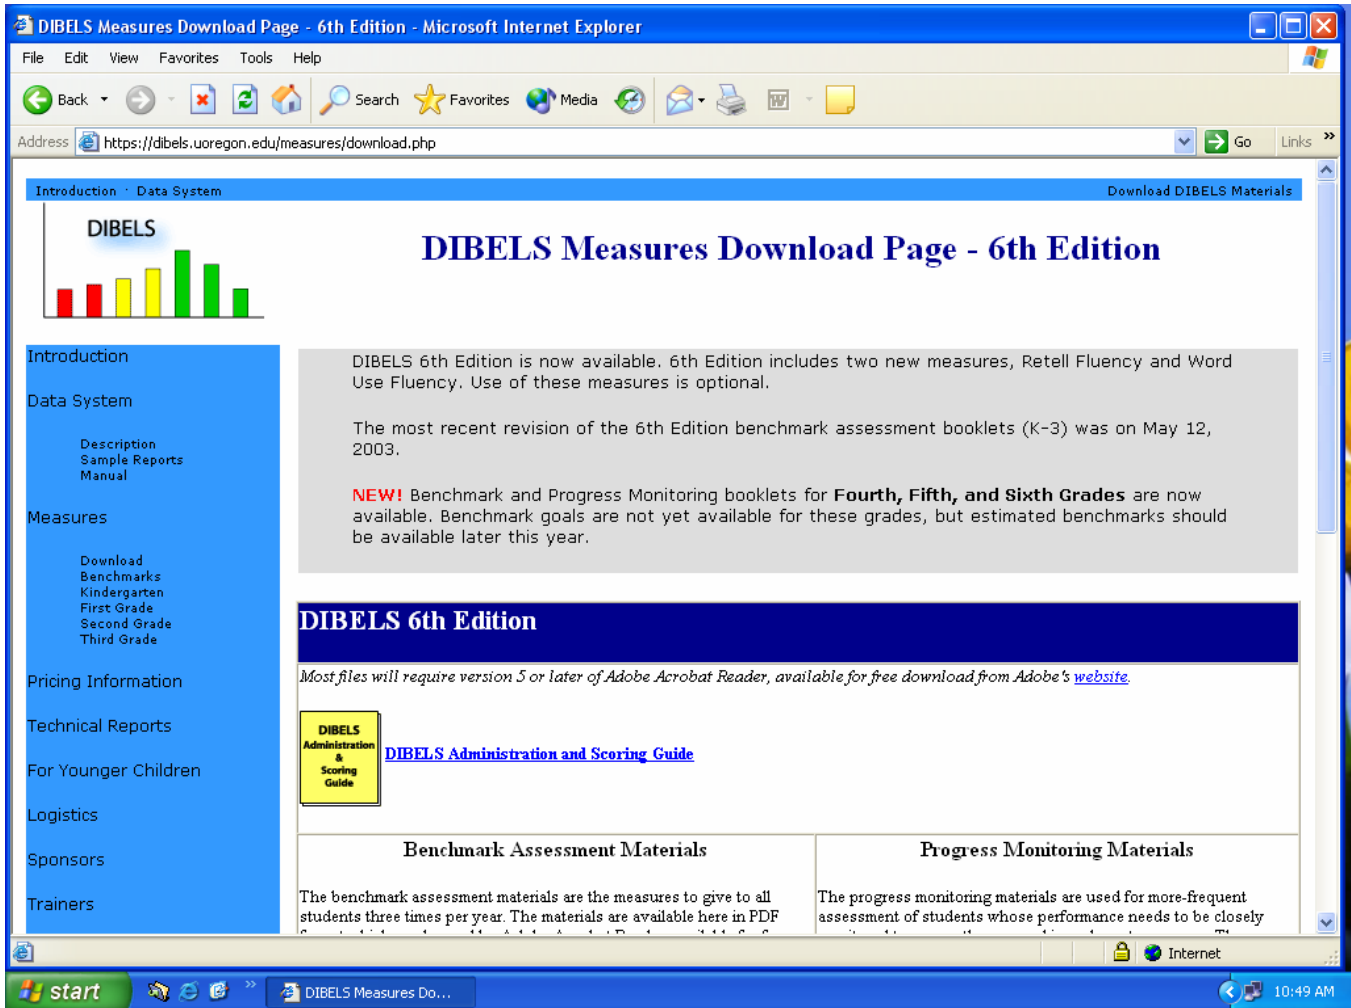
DIBELS Measures Download Page - 6th Edition - Microsoft Internet Explorer

File Edit View Favorites Tools Help

Back Search Favorites Media

Address https://dibels.uoregon.edu/measures/download.php Go Links

Introduction · Data System Download DIBELS Materials

DIBELS

DIBELS Measures Download Page - 6th Edition

Introduction

Data System

Description
Sample Reports
Manual

Measures

Download
Benchmarks
Kindergarten
First Grade
Second Grade
Third Grade

Pricing Information

Technical Reports

For Younger Children

Logistics

Sponsors

Trainers

DIBELS 6th Edition is now available. 6th Edition includes two new measures, Retell Fluency and Word Use Fluency. Use of these measures is optional.

The most recent revision of the 6th Edition benchmark assessment booklets (K-3) was on May 12, 2003.

NEW! Benchmark and Progress Monitoring booklets for Fourth, Fifth, and Sixth Grades are now available. Benchmark goals are not yet available for these grades, but estimated benchmarks should be available later this year.

DIBELS 6th Edition

Most files will require version 5 or later of Adobe Acrobat Reader, available for free download from Adobe's website.

DIBELS Administration & Scoring Guide

DIBELS Administration and Scoring Guide

| Benchmark Assessment Materials | Progress Monitoring Materials |
|---|---|
| The benchmark assessment materials are the measures to give to all students three times per year. The materials are available here in PDF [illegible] | The progress monitoring materials are used for more-frequent assessment of students whose performance needs to be closely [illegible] |

Internet

start DIBELS Measures Do... 10:49 AM